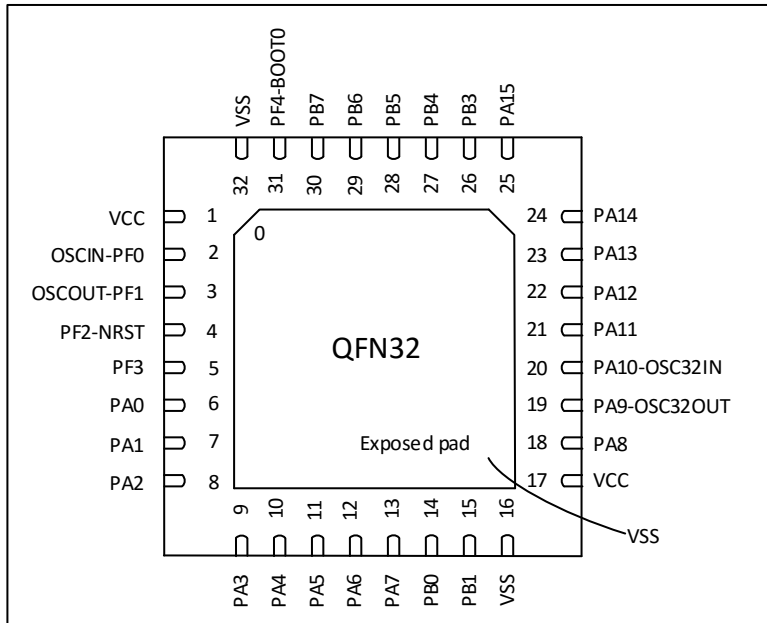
VSS PF4-BOOT0 PB7 PB6 PB5 PB4 PB3 PA15

32 31 30 29 28 27 26 25

VCC 1
OSCIN-PF0 2
OSCOUT-PF1 3
PF2-NRST 4
PF3 5
PA0 6
PA1 7
PA2 8

0

QFN32

Exposed pad

24 PA14
23 PA13
22 PA12
21 PA11
20 PA10-OSC32IN
19 PA9-OSC32OUT
18 PA8
17 VCC

9 10 11 12 13 14 15 16

VSS

PA3 PA4 PA5 PA6 PA7 PB0 PB1 VSS